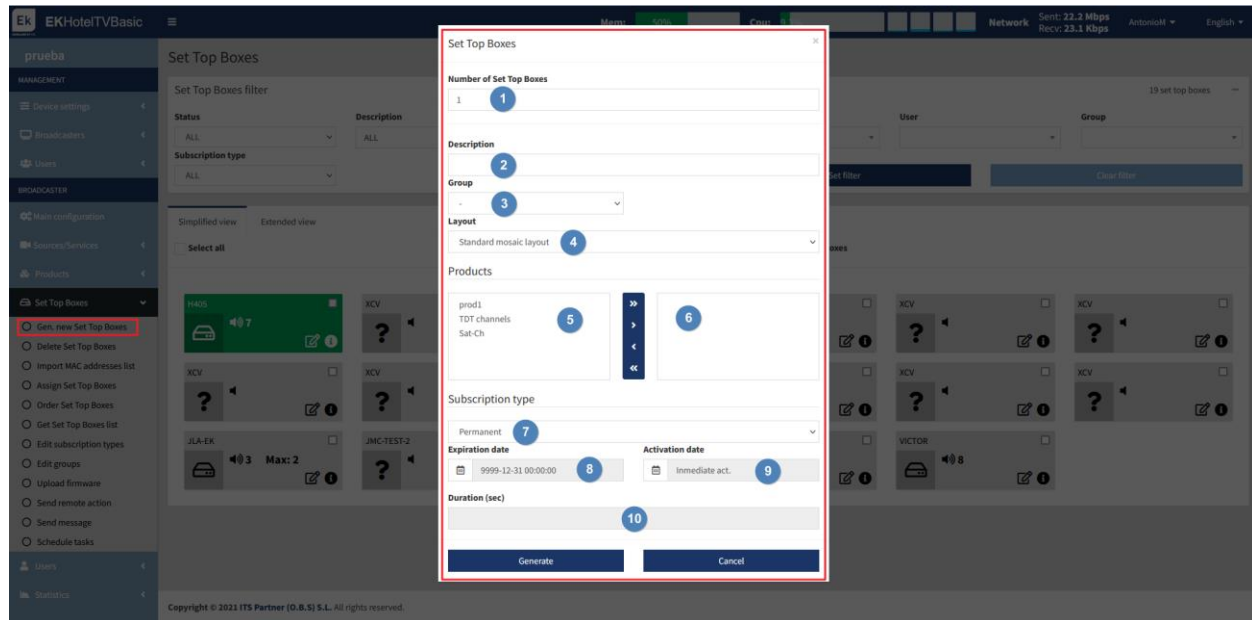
Ek EKHotelTVBasic ≡ Mem: 50% Cpu: Network Sent: 22.2 Mbps Recv: 23.1 Kbps AntonioM ▾ English ▾

prueba

MANAGEMENT

Device settings

Broadcasters

Users

BROADCASTER

Main configuration

Sources/Services

Products

Set Top Boxes

Gen. new Set Top Boxes
Delete Set Top Boxes
Import MAC addresses list
Assign Set Top Boxes
Order Set Top Boxes
Get Set Top Boxes list
Edit subscription types
Edit groups
Upload firmware
Send remote action
Send message
Schedule tasks

Users

Statistics

Set Top Boxes

Set Top Boxes filter

19 set top boxes

Status
ALL
Description
ALL
Subscription type
ALL
User
Group

Set filter
Clear filter

Simplified view Extended view

Select all

H405 7
XCV
JLA-EK 3 Max: 2
JMC-TEST-2
XCV
XCV
XCV
XCV
VICTOR 8

Copyright © 2021 ITS Partner (O.B.S) S.L. All rights reserved.

Set Top Boxes

Number of Set Top Boxes
1
1

Description
2

Group
3
-

Layout
Standard mosaic layout
4

Products

prod1
TDT channels
Sat-Ch
5

»
›
‹
«

6

Subscription type

Permanent
7

Expiration date
9999-12-31 00:00:00
8

Activation date
Inmediate act.
9

Duration (sec)
10

Generate

Cancel